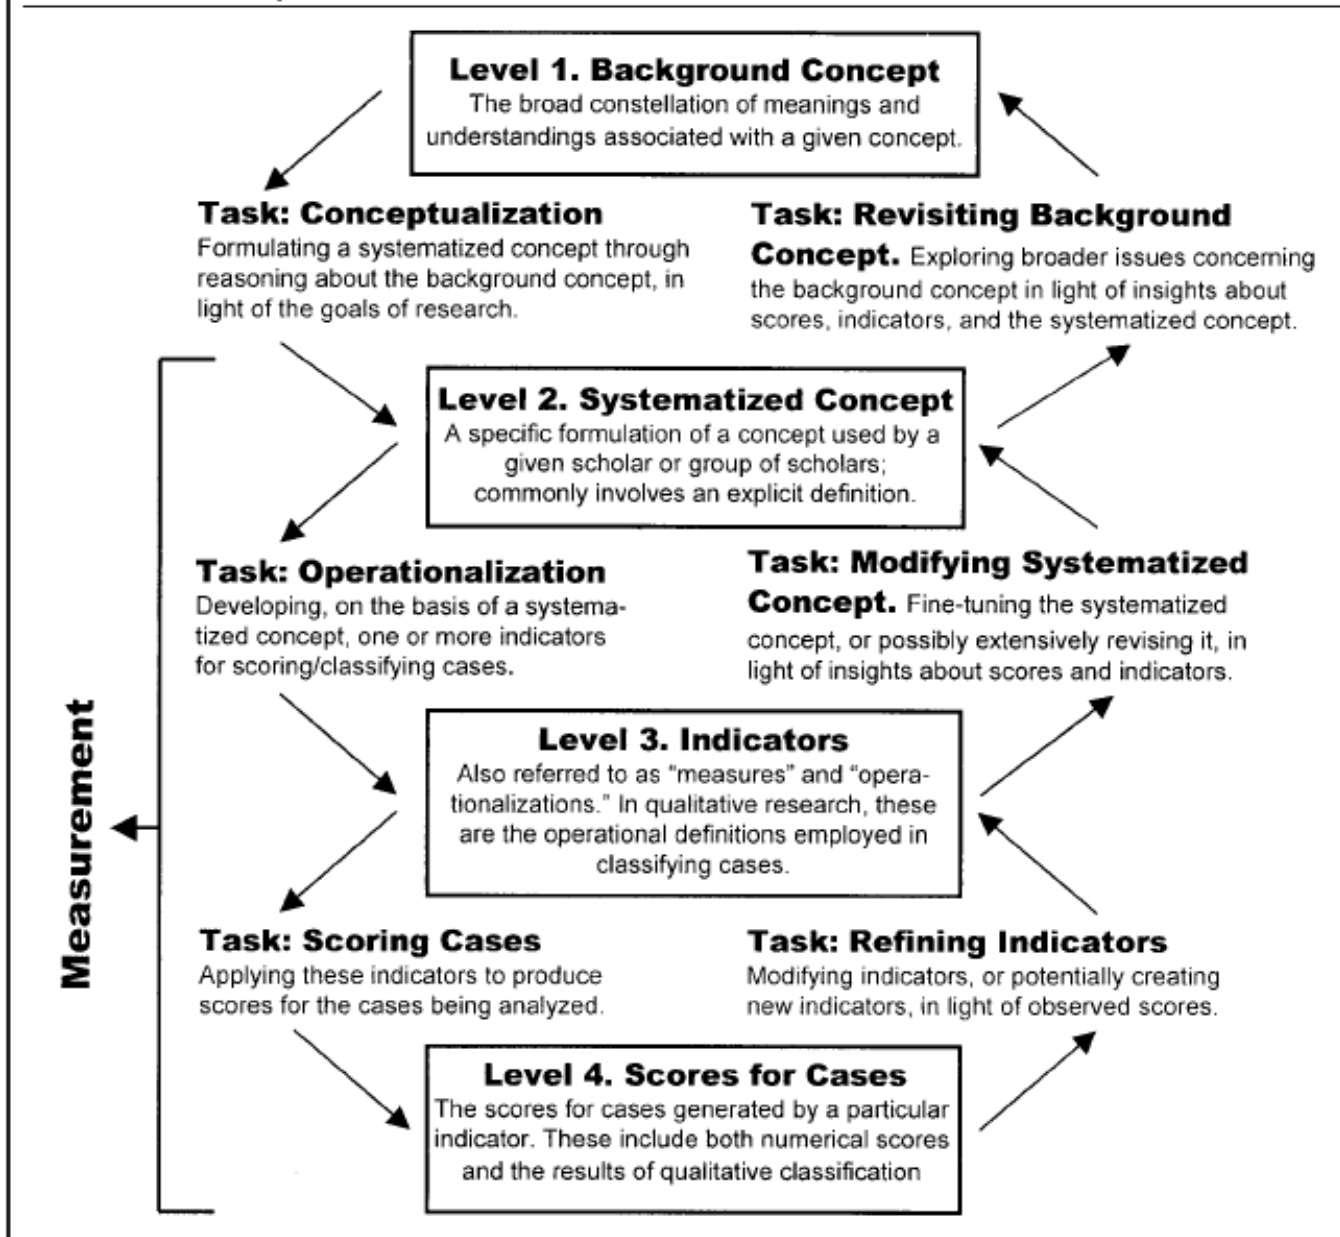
**Level 1. Background Concept**
The broad constellation of meanings and understandings associated with a given concept.

**Task: Conceptualization**
Formulating a systematized concept through reasoning about the background concept, in light of the goals of research.

**Task: Revisiting Background Concept.** Exploring broader issues concerning the background concept in light of insights about scores, indicators, and the systematized concept.

**Level 2. Systematized Concept**
A specific formulation of a concept used by a given scholar or group of scholars; commonly involves an explicit definition.

**Task: Operationalization**
Developing, on the basis of a systematized concept, one or more indicators for scoring/classifying cases.

**Task: Modifying Systematized Concept.** Fine-tuning the systematized concept, or possibly extensively revising it, in light of insights about scores and indicators.

**Level 3. Indicators**
Also referred to as "measures" and "operationalizations." In qualitative research, these are the operational definitions employed in classifying cases.

**Task: Scoring Cases**
Applying these indicators to produce scores for the cases being analyzed.

**Task: Refining Indicators**
Modifying indicators, or potentially creating new indicators, in light of observed scores.

**Level 4. Scores for Cases**
The scores for cases generated by a particular indicator. These include both numerical scores and the results of qualitative classification

**Measurement**